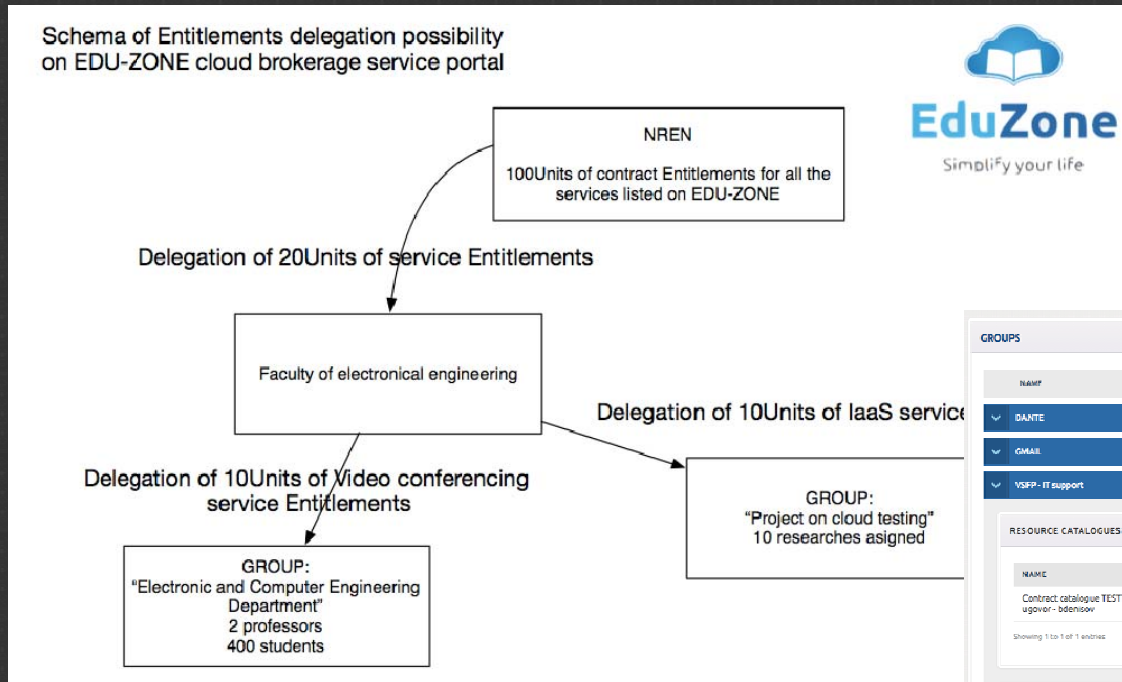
Schema of Entitlements delegation possibility on EDU-ZONE cloud brokerage service portal

EduZone
Simplify your life

NREN

100Units of contract Entitlements for all the services listed on EDU-ZONE

Delegation of 20Units of service Entitlements

Faculty of electronical engineering

Delegation of 10Units of IaaS service

Delegation of 10Units of Video conferencing service Entitlements

GROUP:
"Project on cloud testing"
10 researches asigned

GROUP:
"Electronic and Computer Engineering Department"
2 professors
400 students

GROUPS

NAME

DANTE

GMAIL

VSFP - IT support

RESOURCE CATALOGUES

NAME

Contract catalogue TEST ugovor - bdenisow

Showing 1 to 1 of 1 entries